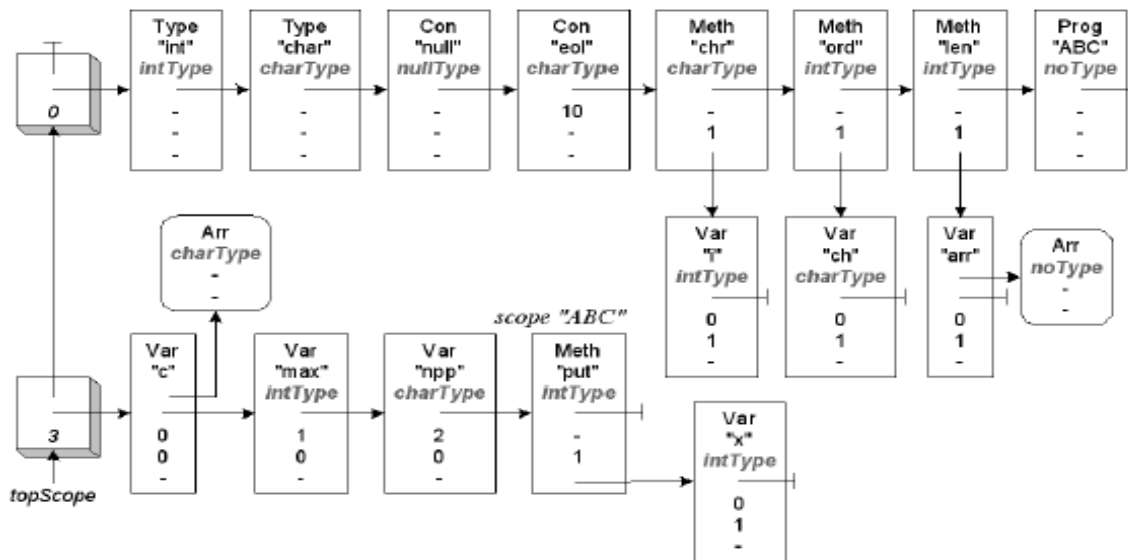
0

Type
"int"
intType
-
-
-

Type
"char"
charType
-
-
-

Con
"null"
nullType
-
-
-

Con
"eol"
charType
10
-
-

Meth
"chr"
charType
-
1
-

Meth
"ord"
intType
-
1
-

Meth
"len"
intType
-
1
-

Prog
"ABC"
noType
-
-
-

Var
"i"
intType
0
1
-

Var
"ch"
charType
0
1
-

Var
"arr"
0
1
-

Arr
noType
-
-

Arr
charType
-
-

scope "ABC"

3

topScope

Var
"c"
0
0
-

Var
"max"
intType
1
0
-

Var
"npp"
charType
2
0
-

Meth
"put"
intType
-
1

Var
"x"
intType
0
1
-